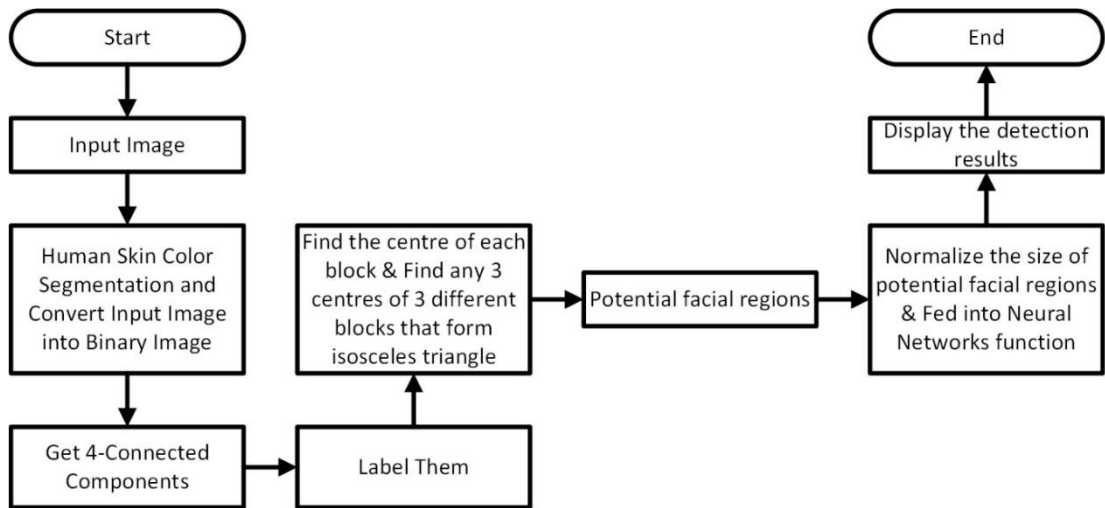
Start

Input Image

Human Skin Color Segmentation and Convert Input Image into Binary Image

Get 4-Connected Components

Label Them

Find the centre of each block & Find any 3 centres of 3 different blocks that form isosceles triangle

Potential facial regions

Normalize the size of potential facial regions & Fed into Neural Networks function

Display the detection results

End